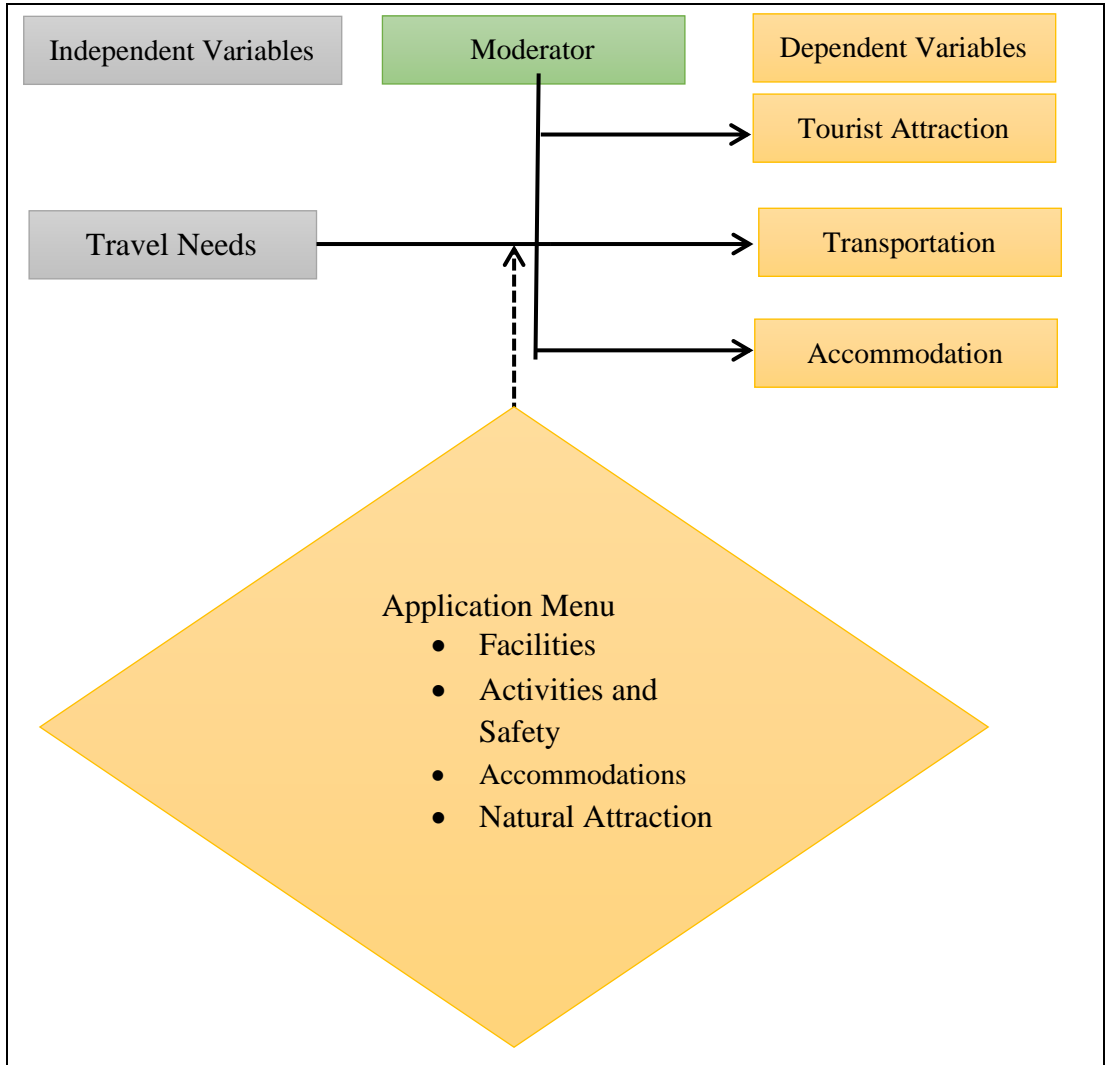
Independent Variables

Moderator

Dependent Variables

Tourist Attraction

Travel Needs

Transportation

Accommodation

Application Menu
- Facilities
- Activities and Safety
- Accommodations
- Natural Attraction